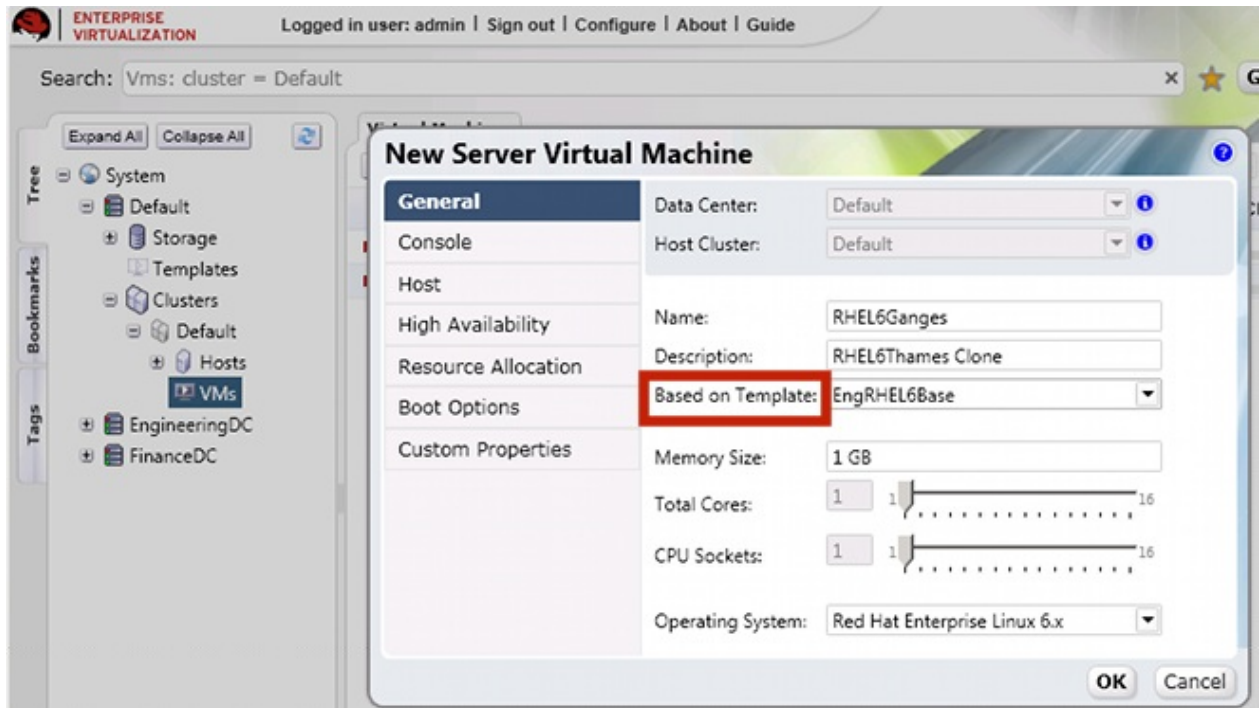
ENTERPRISE VIRTUALIZATION

Logged in user: admin | Sign out | Configure | About | Guide

Search: Vms: cluster = Default

×

G

Expand All Collapse All

Tree

Bookmarks

Tags

System
Default
Storage
Templates
Clusters
Default
Hosts
VMs
EngineeringDC
FinanceDC

New Server Virtual Machine

General
Console
Host
High Availability
Resource Allocation
Boot Options
Custom Properties

Data Center: Default
Host Cluster: Default

Name: RHEL6Ganges
Description: RHEL6Thames Clone
Based on Template: EngRHEL6Base

Memory Size: 1 GB
Total Cores: 1 1 16
CPU Sockets: 1 1 16

Operating System: Red Hat Enterprise Linux 6.x

OK Cancel